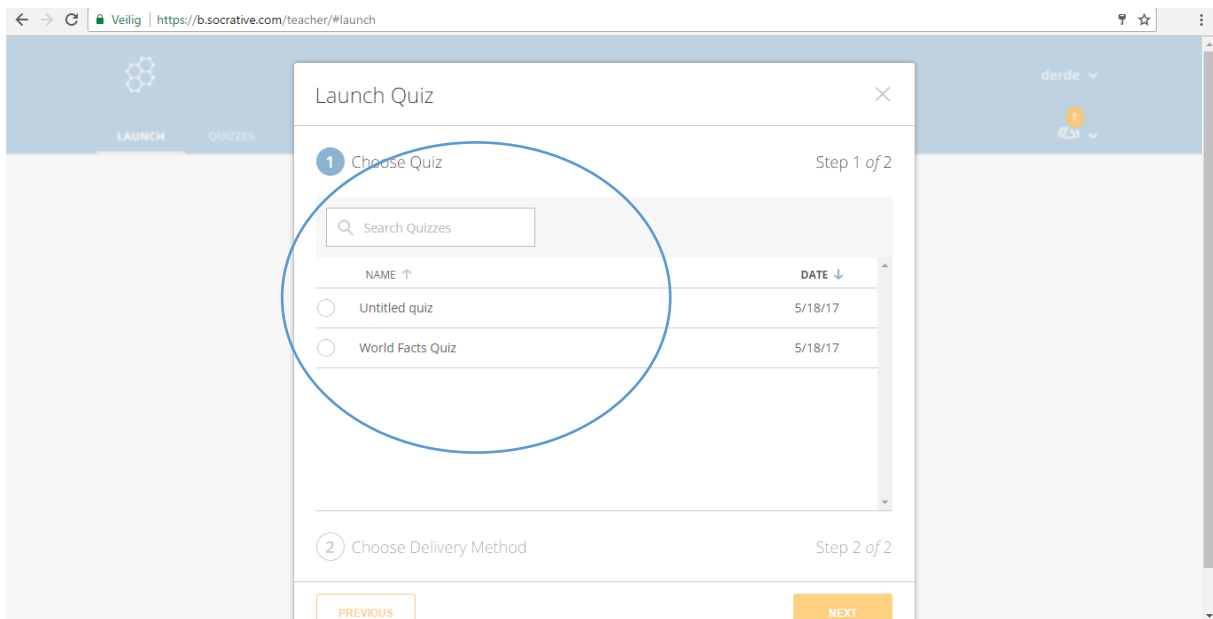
Veilig | https://b.socrative.com/teacher/#launch

LAUNCH QUIZZES

derde

1

Launch Quiz

1 Choose Quiz

Step 1 of 2

Search Quizzes

| NAME ↑ | DATE ↓ |
|---|---|
| Untitled quiz | 5/18/17 |
| World Facts Quiz | 5/18/17 |

2 Choose Delivery Method

Step 2 of 2

PREVIOUS

NEXT